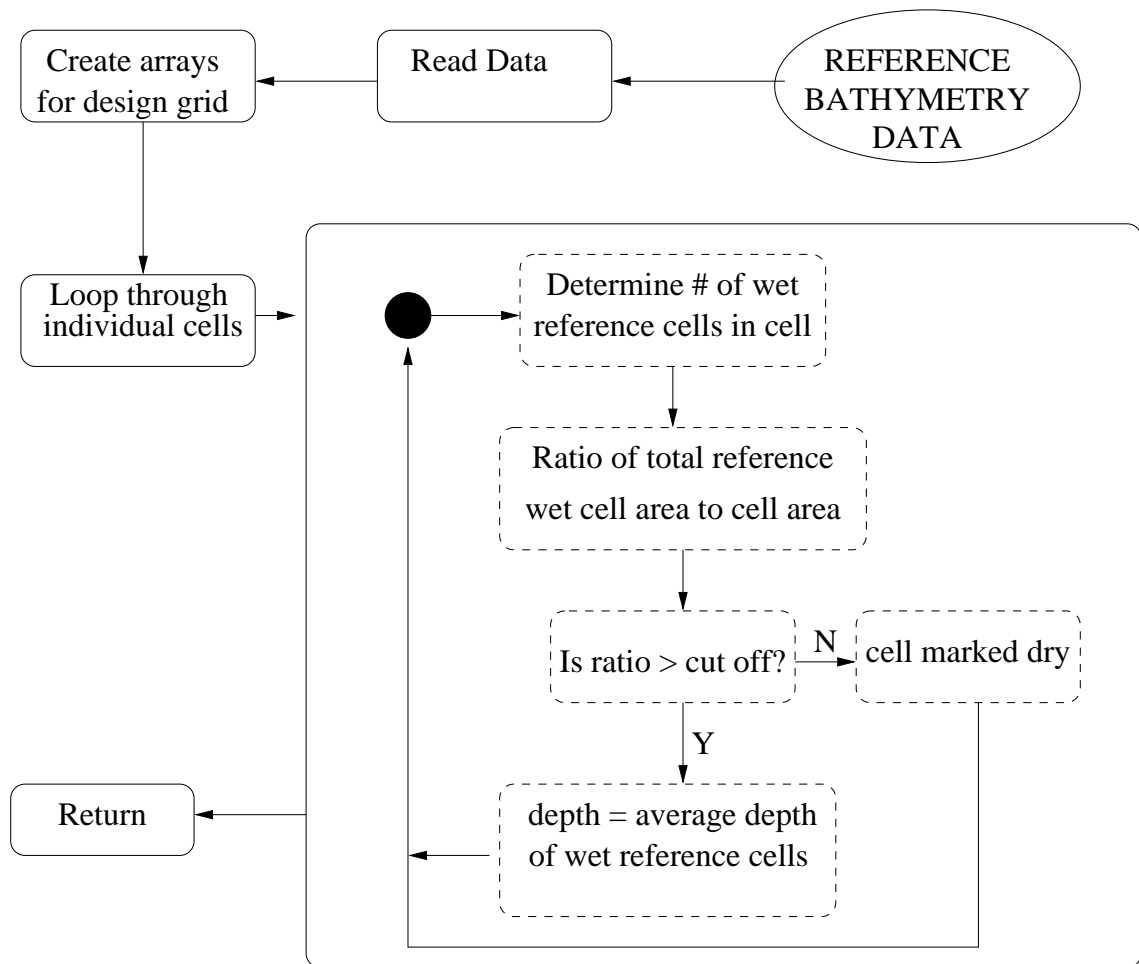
REFERENCE BATHYMETRY DATA

Read Data

Create arrays for design grid

Loop through individual cells

Determine # of wet reference cells in cell

Ratio of total reference wet cell area to cell area

Is ratio > cut off?

N

cell marked dry

Y

depth = average depth of wet reference cells

Return